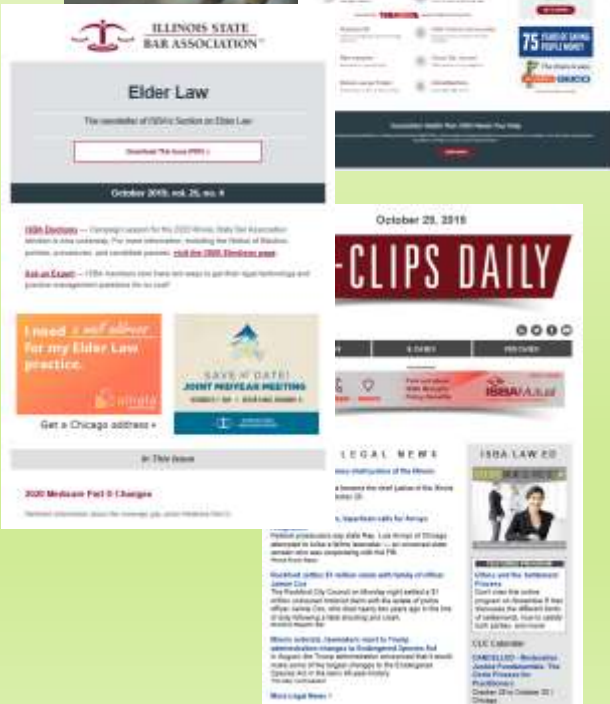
ILLINOIS STATE BAR ASSOCIATION

Elder Law

The newsletter of ISBA's Section on Elder Law

Download This Issue (PDF) »

October 2019, vol. 25, no. 4

ISBA Elections — Campaign season for the 2020 Illinois State Bar Association election is now underway. For more information, including the Notice of Election, parties, procedures, and candidate powers, visit the ISBA Elections page.

Ask an Expert — ISBA Members now have two ways to get their legal technology and practice management questions the no cost!

I need a mail address for my Elder Law practice.

Get a Chicago address »

SAVE the DATE! JOINT MIDYEAR MEETING

In This Issue

2020 Medicare Part D Changes

75 YEARS OF SAVING PEOPLE MONEY

October 29, 2019

-CLIPS DAILY

ISBA Mutual

LEGAL NEWS

ISBA LAW ED

Rockford settles $1 million case with family of officer

Illinois outlook: lawmakers react to Trump administration changes to Endangered Species Act

More Legal News »

CLE Calendar